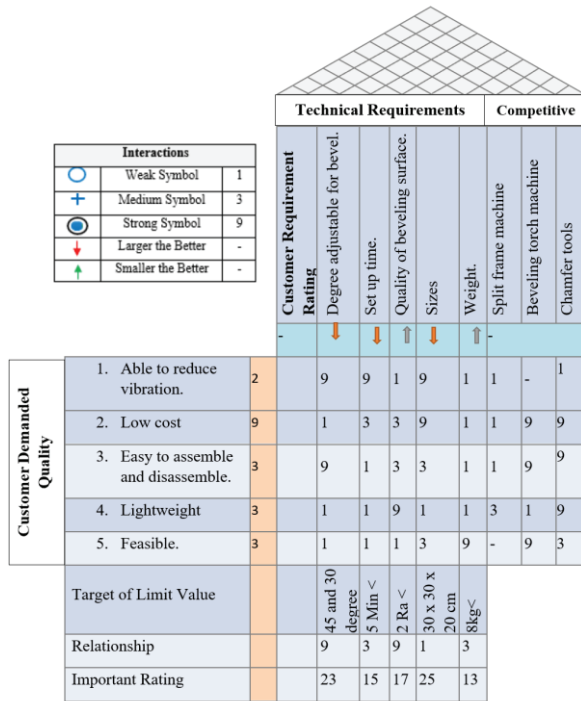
| Interactions | | |
|---|---|---|
| ○ | Weak Symbol | 1 |
| + | Medium Symbol | 3 |
| ◉ | Strong Symbol | 9 |
| ↓ | Larger the Better | - |
| ↑ | Smaller the Better | - |

Technical Requirements | Competitive

Customer Demanded Quality

| | | Customer Requirement Rating | Degree adjustable for bevel. | Set up time. | Quality of beveling surface. | Sizes | Weight. | Split frame machine | Beveling torch machine | Chamfer tools |
|---|---|---|---|---|---|---|---|---|---|---|
| | | - | ↓ | ↓ | ↑ | ↓ | ↑ | - | | |
| 1. Able to reduce vibration. | 2 | | 9 | 9 | 1 | 9 | 1 | 1 | - | 1 |
| 2. Low cost | 9 | | 1 | 3 | 3 | 9 | 1 | 1 | 9 | 9 |
| 3. Easy to assemble and disassemble. | 3 | | 9 | 1 | 3 | 3 | 1 | 1 | 9 | 9 |
| 4. Lightweight | 3 | | 1 | 1 | 9 | 1 | 1 | 3 | 1 | 9 |
| 5. Feasible. | 3 | | 1 | 1 | 1 | 3 | 9 | - | 9 | 3 |
| Target of Limit Value | | | 45 and 30 degree | 5 Min < | 2 Ra < | 30 x 30 x 20 cm | 8kg< | | | |
| Relationship | | | 9 | 3 | 9 | 1 | 3 | | | |
| Important Rating | | | 23 | 15 | 17 | 25 | 13 | | | |